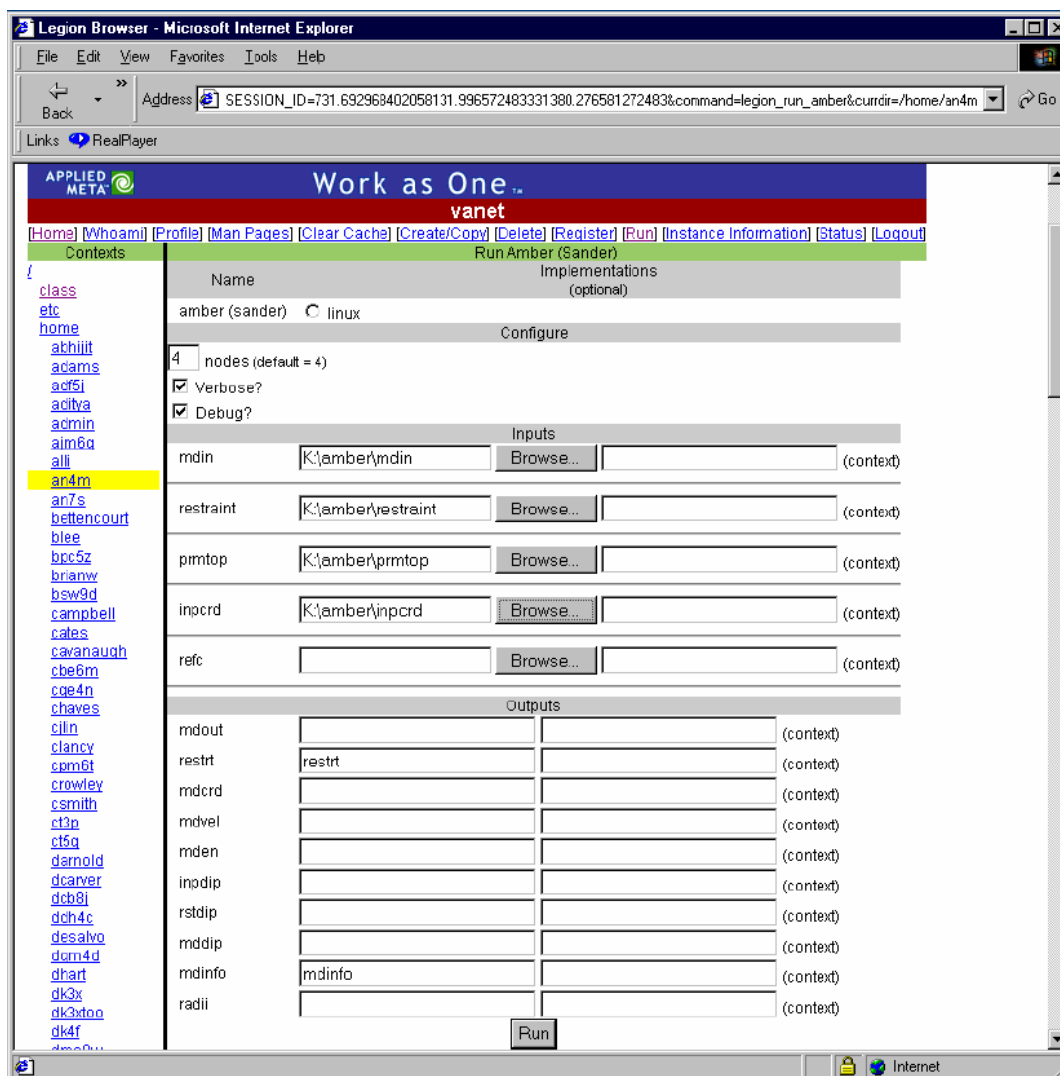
Legion Browser - Microsoft Internet Explorer

File Edit View Favorites Tools Help

Back

Address SESSION_ID=731.692968402058131.996572483331380.276581272483&conmand=legion_run_amber&currdir=/home/an4m

Go

Links RealPlayer

APPLIED META

Work as One

vanet

[Home] [Whoami] [Profile] [Man Pages] [Clear Cache] [Create/Copy] [Delete] [Register] [Run] [Instance Information] [Status] [Logout]

Contexts

/
class
etc
home
abhijit
adams
acf5j
aditya
admin
aim6q
alli
an4m
an7s
bettencourt
blee
bpc5z
brianw
bsw9d
campbell
cates
cavanaugh
cbe6m
cge4n
chaves
cjln
clancy
cpm6t
crowley
csmith
ct3p
ct5q
darnold
dcarver
dcb8j
dch4c
desalvo
dcm4d
dhart
dk3x
dk3xtoo
dk4f

Run Amber (Sander)

| Name | Implementations (optional) |
|---|---|
| amber (sander) | linux |

Configure

4 nodes (default = 4)

Verbose?

Debug?

Inputs

| | | | | |
|---|---|---|---|---|
| mdin | K:\amber\mdin | Browse... | | (context) |
| restraint | K:\amber\restraint | Browse... | | (context) |
| prmtop | K:\amber\prmtop | Browse... | | (context) |
| inpcrd | K:\amber\inpcrd | Browse... | | (context) |
| refc | | Browse... | | (context) |

Outputs

| | | | |
|---|---|---|---|
| mdout | | | (context) |
| restrt | restrt | | (context) |
| mdcrd | | | (context) |
| mdvel | | | (context) |
| mden | | | (context) |
| inpdip | | | (context) |
| rstdip | | | (context) |
| mddip | | | (context) |
| mdinfo | mdinfo | | (context) |
| radii | | | (context) |

Run

Internet